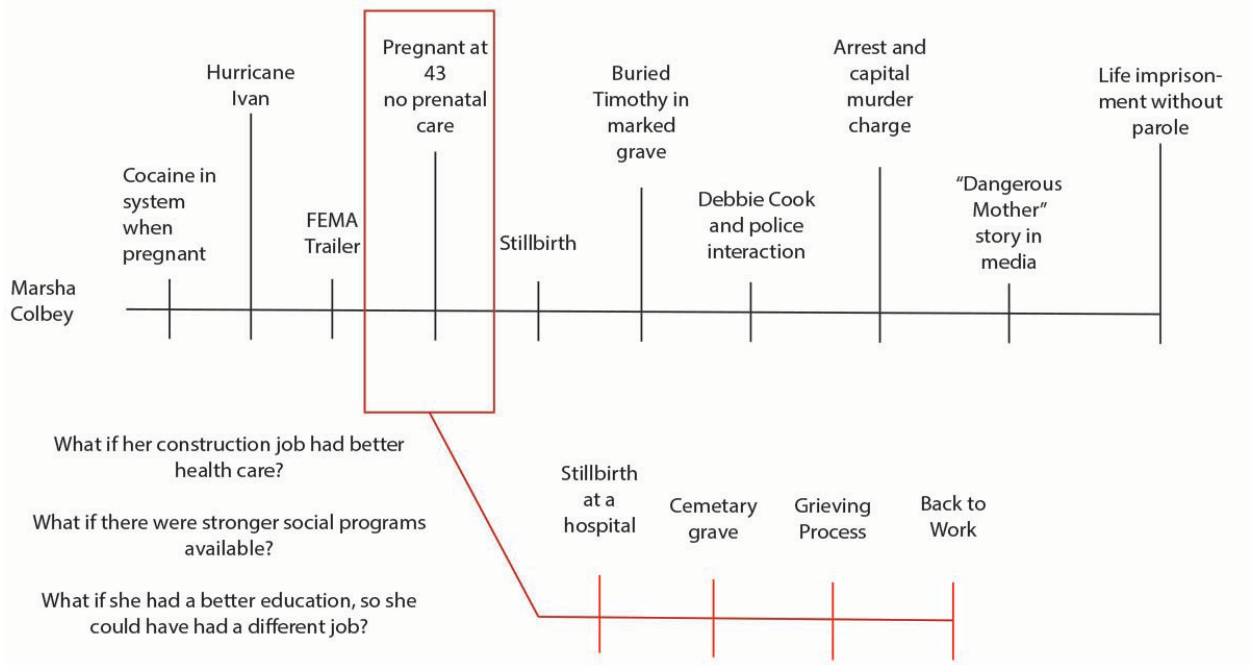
Marsha Colbey

Cocaine in system when pregnant

Hurricane Ivan

FEMA Trailer

Pregnant at 43 no prenatal care

Stillbirth

Buried Timothy in marked grave

Debbie Cook and police interaction

Arrest and capital murder charge

"Dangerous Mother" story in media

Life imprisonment without parole

What if her construction job had better health care?

What if there were stronger social programs available?

What if she had a better education, so she could have had a different job?

Stillbirth at a hospital

Cemetary grave

Grieving Process

Back to Work